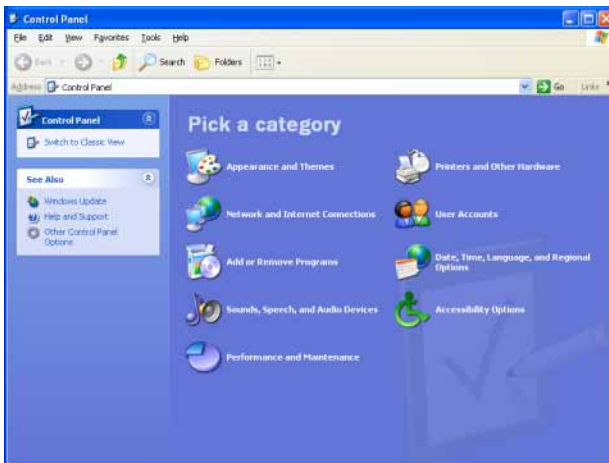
Control Panel

File Edit View Favorites Tools Help

Back Search Folders

Address Control Panel

Go Links

Control Panel

Switch to Classic View

See Also

Windows Update

Help and Support

Other Control Panel Options

Pick a category

Appearance and Themes

Printers and Other Hardware

Network and Internet Connections

User Accounts

Add or Remove Programs

Date, Time, Language, and Regional Options

Sounds, Speech, and Audio Devices

Accessibility Options

Performance and Maintenance